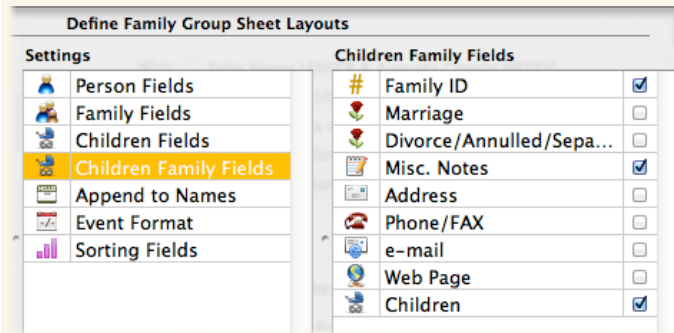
Define Family Group Sheet Layouts

Settings

Person Fields
Family Fields
Children Fields
Children Family Fields
Append to Names
Event Format
Sorting Fields

Children Family Fields

| | | |
|---|---|---|
| # | Family ID | ☑ |
| | Marriage | ☐ |
| | Divorce/Annulled/Sepa... | ☐ |
| | Misc. Notes | ☑ |
| | Address | ☐ |
| | Phone/FAX | ☐ |
| | e-mail | ☐ |
| | Web Page | ☐ |
| | Children | ☑ |